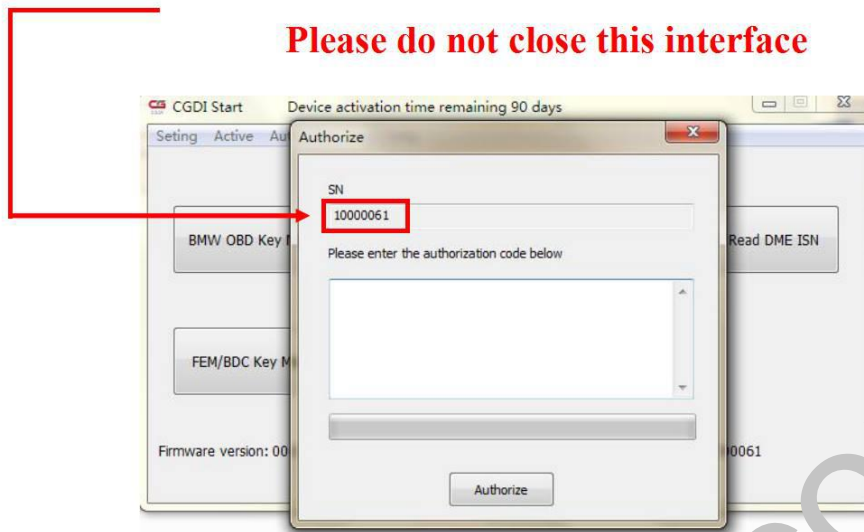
Please do not close this interface

CGDI Start Device activation time remaining 90 days

Seting Active Au

Authorize

SN

10000061

Please enter the authorization code below

BMW OBD Key

Read DME ISN

FEM/BDC Key M

Firmware version: 00

0061

Authorize